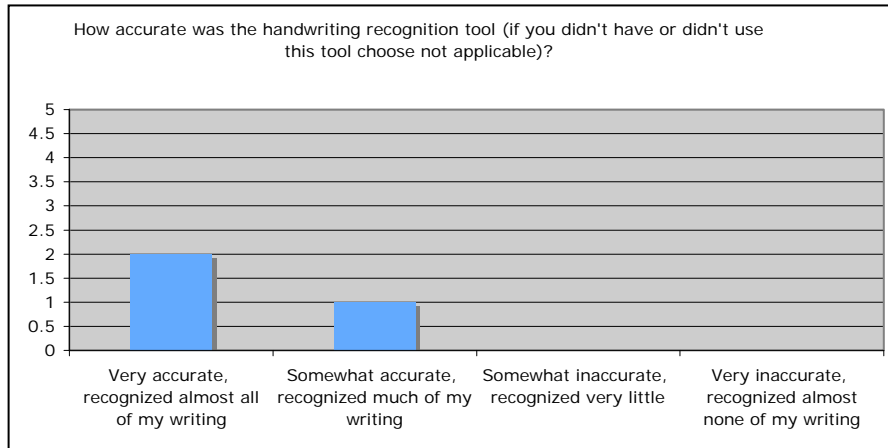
How accurate was the handwriting recognition tool (if you didn't have or didn't use this tool choose not applicable)?

5
4.5
4
3.5
3
2.5
2
1.5
1
0.5
0

Very accurate, recognized almost all of my writing

Somewhat accurate, recognized much of my writing

Somewhat inaccurate, recognized very little

Very inaccurate, recognized almost none of my writing